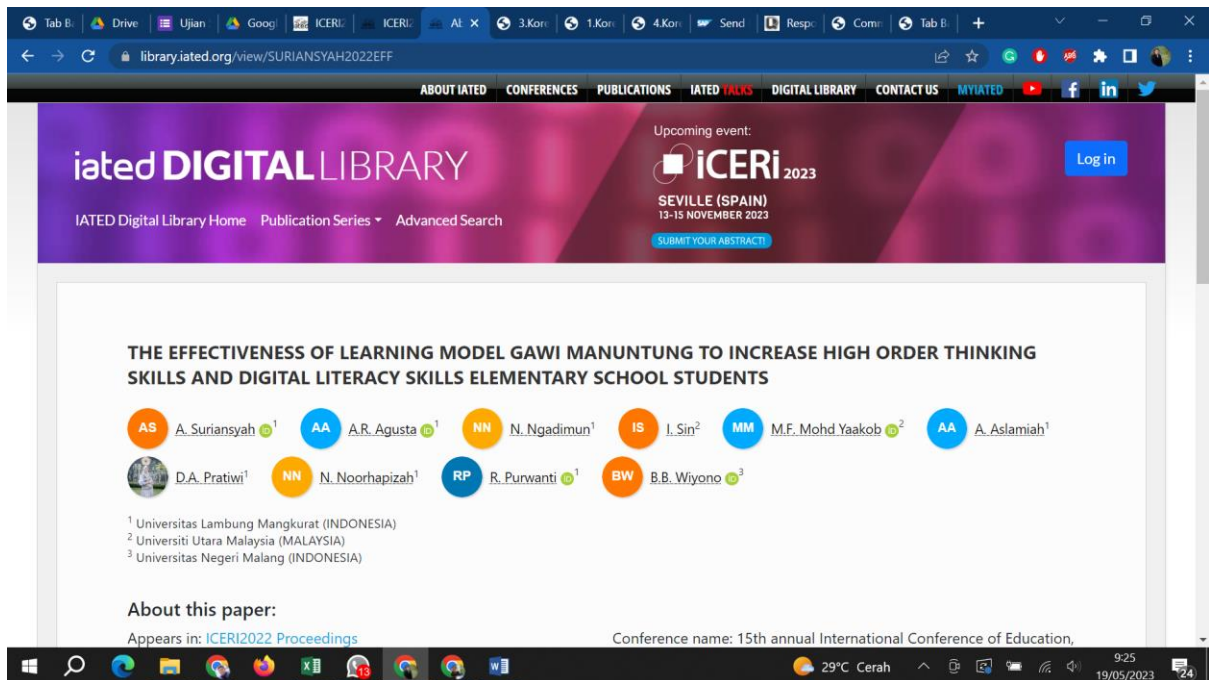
Tab B | Drive | Ujian | Googl | ICERI2 | ICERI2 | Al × | 3.Kore | 1.Kore | 4.Kore | Send | Respo | Comm | Tab B | +

library.iated.org/view/SURIANSYAH2022EFF

ABOUT IATED CONFERENCES PUBLICATIONS IATED TALKS DIGITAL LIBRARY CONTACT US MYIATED

iated DIGITAL LIBRARY

IATED Digital Library Home Publication Series ▾ Advanced Search

Upcoming event:

iCERi 2023

SEVILLE (SPAIN)
13-15 NOVEMBER 2023

SUBMIT YOUR ABSTRACT!

Log in

THE EFFECTIVENESS OF LEARNING MODEL GAWI MANUNTUNG TO INCREASE HIGH ORDER THINKING SKILLS AND DIGITAL LITERACY SKILLS ELEMENTARY SCHOOL STUDENTS

AS A. Suriansyah $^1$ AA A.R. Agusta $^1$ NN N. Ngadimun $^1$ IS I. Sin $^2$ MM M.F. Mohd Yaakob $^2$ AA A. Aslamiah $^1$ D.A. Pratiwi $^1$ NN N. Noorhapizah $^1$ RP R. Purwanti $^1$ BW B.B. Wiyono $^3$

$^1$ Universitas Lambung Mangkurat (INDONESIA)
$^2$ Universiti Utara Malaysia (MALAYSIA)
$^3$ Universitas Negeri Malang (INDONESIA)

About this paper:

Appears in: ICERI2022 Proceedings

Conference name: 15th annual International Conference of Education,

29°C Cerah 9:25 19/05/2023 24